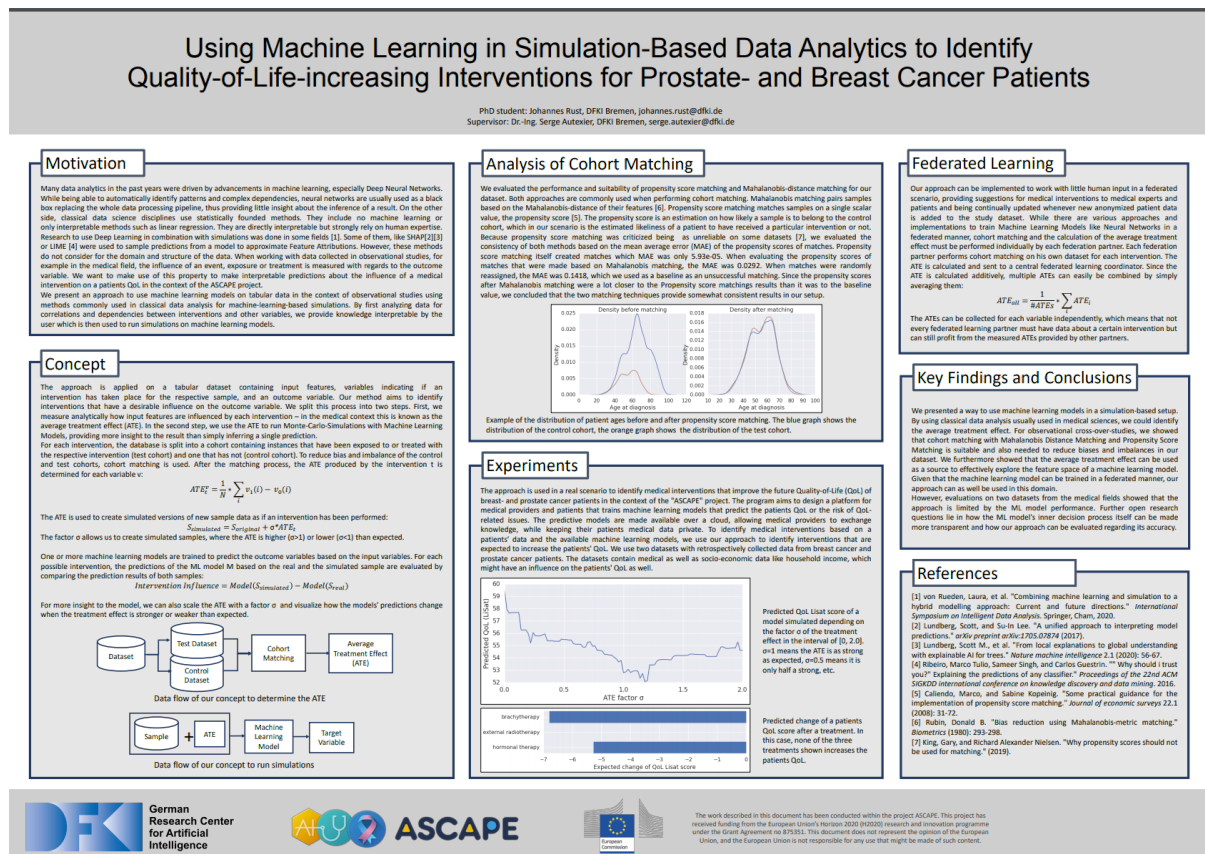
Using Machine Learning in Simulation-Based Data Analytics to Identify Quality-of-Life-increasing Interventions for Prostate- and Breast Cancer Patients

PhD student: Johannes Rust, DFKI Bremen, johannes.rust@dfki.de
Supervisor: Dr.-Ing. Serge Autexier, DFKI Bremen, serge.autexier@dfki.de

Motivation

Many data analytics in the past years were driven by advancements in machine learning, especially Deep Neural Networks. While being able to automatically identify patterns and complex dependencies, neural networks are usually used as a black box replacing the whole data processing pipeline, thus providing little insight about the inference of a result. On the other side, classical data science disciplines use statistically founded methods. They include no machine learning or only interpretable methods such as linear regression. They are directly interpretable but strongly rely on human expertise. Research to use Deep Learning in combination with simulations was done in some fields [1]. Some of them, like SHAP[2][3] or LIME [4] were used to sample predictions from a model to approximate Feature Attributions. However, these methods do not consider for the domain and structure of the data. When working with data collected in observational studies, for example in the medical field, the influence of an event, exposure or treatment is measured with regards to the outcome variable. We want to make use of this property to make interpretable predictions about the influence of a medical intervention on a patients QoL in the context of the ASCAPE project.
We present an approach to use machine learning models on tabular data in the context of observational studies using methods commonly used in classical data analysis for machine-learning-based simulations. By first analyzing data for correlations and dependencies between interventions and other variables, we provide knowledge interpretable by the user which is then used to run simulations on machine learning models.

Concept

The approach is applied on a tabular dataset containing input features, variables indicating if an intervention has taken place for the respective sample, and an outcome variable. Our method aims to identify interventions that have a desirable influence on the outcome variable. We split this process into two steps. First, we measure analytically how input features are influenced by each intervention – in the medical context this is known as the average treatment effect (ATE). In the second step, we use the ATE to run Monte-Carlo-Simulations with Machine Learning Models, providing more insight to the result than simply inferring a single prediction.
For each intervention, the database is split into a cohort containing instances that have been exposed to or treated with the respective intervention (test cohort) and one that has not (control cohort). To reduce bias and imbalance of the control and test cohorts, cohort matching is used. After the matching process, the ATE produced by the intervention t is determined for each variable v:

$ATE_t^v = \frac{1}{N} * \sum_i v_1(i) - v_0(i)$

The ATE is used to create simulated versions of new sample data as if an intervention has been performed:

$S_{simulated} = S_{original} + \sigma * ATE_t$

The factor σ allows us to create simulated samples, where the ATE is higher (σ>1) or lower (σ<1) than expected.

One or more machine learning models are trained to predict the outcome variables based on the input variables. For each possible intervention, the predictions of the ML model M based on the real and the simulated sample are evaluated by comparing the prediction results of both samples:

$Intervention\ Influence = Model(S_{simulated}) - Model(S_{real})$

For more insight to the model, we can also scale the ATE with a factor σ and visualize how the models' predictions change when the treatment effect is stronger or weaker than expected.

Dataset
Test Dataset
Control Dataset
Cohort Matching
Average Treatment Effect (ATE)

Data flow of our concept to determine the ATE

Sample
+
ATE
Machine Learning Model
Target Variable

Data flow of our concept to run simulations

Analysis of Cohort Matching

We evaluated the performance and suitability of propensity score matching and Mahalanobis-distance matching for our dataset. Both approaches are commonly used when performing cohort matching. Mahalanobis matching pairs samples based on the Mahalanobis-distance of their features [6]. Propensity score matching matches samples on a single scalar value, the propensity score [5]. The propensity score is an estimation on how likely a sample is to belong to the control cohort, which in our scenario is the estimated likeliness of a patient to have received a particular intervention or not. Because propensity score matching was criticized being as unreliable on some datasets [7], we evaluated the consistency of both methods based on the mean average error (MAE) of the propensity scores of matches. Propensity score matching itself created matches which MAE was only 5.93e-05. When evaluating the propensity scores of matches that were made based on Mahalanobis matching, the MAE was 0.0252. When matches were randomly reassigned, the MAE was 0.1418, which we used as a baseline as an unsuccessful matching. Since the propensity scores after Mahalanobis matching were a lot closer to the Propensity score matchings results than it was to the baseline value, we concluded that the two matching techniques provide somewhat consistent results in our setup.

Density before matching
Density after matching
Density
Age at diagnosis
0.025 0.020 0.015 0.010 0.005 0.000
0.018 0.016 0.014 0.012 0.010 0.008 0.006 0.004 0.002 0.000
20 40 60 80 100
20 40 60 80 100

Example of the distribution of patient ages before and after propensity score matching. The blue graph shows the distribution of the control cohort, the orange graph shows the distribution of the test cohort.

Experiments

The approach is used in a real scenario to identify medical interventions that improve the future Quality-of-Life (QoL) of breast- and prostate cancer patients in the context of the "ASCAPE" project. The program aims to design a platform for medical providers and patients that trains machine learning models that predict the patients QoL or the risk of QoL-related issues. The predictive models are made available over a cloud, allowing medical providers to exchange knowledge, while keeping their patients medical data private. To identify medical interventions based on a patients' data and the available machine learning models, we use our approach to identify interventions that are expected to increase the patients' QoL. We use two datasets with retrospectively collected data from breast cancer and prostate cancer patients. The datasets contain medical as well as socio-economic data like household income, which might have an influence on the patients' QoL as well.

Predicted QoL (LiSat)
60 59 58 57 56 55 54 53 52
0.0 0.5 1.0 1.5 2.0
ATE factor σ

Predicted QoL Lisat score of a model simulated depending on the factor σ of the treatment effect in the interval of [0, 2.0]. σ=1 means the ATE is as strong as expected, σ=0.5 means it is only half a strong, etc.

brachytherapy
external radiotherapy
hormonal therapy
−7 −6 −5 −4 −3 −2 −1 0
Expected change of QoL Lisat score

Predicted change of a patients QoL score after a treatment. In this case, none of the three treatments shown increases the patients QoL.

Federated Learning

Our approach can be implemented to work with little human input in a federated scenario, providing suggestions for medical interventions to medical experts and patients and being continually updated whenever new anonymized patient data is added to the study dataset. While there are various approaches and implementations to train Machine Learning Models like Neural Networks in a federated manner, cohort matching and the calculation of the average treatment effect must be performed individually by each federation partner. Each federation partner performs cohort matching on his own dataset for each intervention. The ATE is calculated and sent to a central federated learning coordinator. Since the ATE is calculated additively, multiple ATEs can easily be combined by simply averaging them:

$ATE_{all} = \frac{1}{\#ATEs} * \sum_i ATE_i$

The ATEs can be collected for each variable independently, which means that not every federated learning partner must have data about a certain intervention but can still profit from the measured ATEs provided by other partners.

Key Findings and Conclusions

We presented a way to use machine learning models in a simulation-based setup. By using classical data analysis usually used in medical sciences, we could identify the average treatment effect. For observational cross-over-studies, we showed that cohort matching with Mahalanobis Distance Matching and Propensity Score Matching is suitable and also needed to reduce biases and imbalances in our dataset. We furthermore showed that the average treatment effect can be used as a source to effectively explore the feature space of a machine learning model. Given that the machine learning model can be trained in a federated manner, our approach can as well be used in this domain.
However, evaluations on two datasets from the medical fields showed that the approach is limited by the ML model performance. Further open research questions lie in how the ML model's inner decision process itself can be made more transparent and how our approach can be evaluated regarding its accuracy.

References

[1] von Rueden, Laura, et al. "Combining machine learning and simulation to a hybrid modelling approach: Current and future directions." International Symposium on Intelligent Data Analysis. Springer, Cham, 2020.
[2] Lundberg, Scott, and Su-In Lee. "A unified approach to interpreting model predictions." arXiv preprint arXiv:1705.07874 (2017).
[3] Lundberg, Scott M., et al. "From local explanations to global understanding with explainable AI for trees." Nature machine intelligence 2.1 (2020): 56-67.
[4] Ribeiro, Marco Tulio, Sameer Singh, and Carlos Guestrin. "" Why should I trust you?" Explaining the predictions of any classifier." Proceedings of the 22nd ACM SIGKDD international conference on knowledge discovery and data mining. 2016.
[5] Caliendo, Marco, and Sabine Kopeinig. "Some practical guidance for the implementation of propensity score matching." Journal of economic surveys 22.1 (2008): 31-72.
[6] Rubin, Donald B. "Bias reduction using Mahalanobis-metric matching." Biometrics (1980): 293-298.
[7] King, Gary, and Richard Alexander Nielsen. "Why propensity scores should not be used for matching." (2019).

German Research Center for Artificial Intelligence
ASCAPE
European Commission

The work described in this document has been conducted within the project ASCAPE. This project has received funding from the European Union's Horizon 2020 (H2020) research and innovation programme under the Grant Agreement no 875351. This document does not represent the opinion of the European Union, and the European Union is not responsible for any use that might be made of such content.